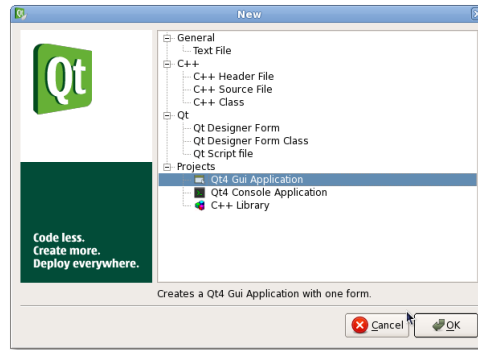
New

Qt

Code less.
Create more.
Deploy everywhere.

General
Text File
C++
C++ Header File
C++ Source File
C++ Class
Qt
Qt Designer Form
Qt Designer Form Class
Qt Script file
Projects
Qt4 Gui Application
Qt4 Console Application
C++ Library

Creates a Qt4 Gui Application with one form.

Cancel
OK